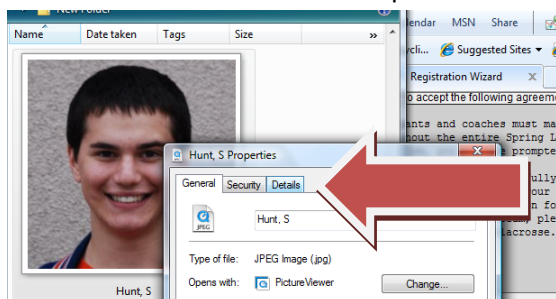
New Folder

Name | Date taken | Tags | Size | »

Hunt, S

endar MSN Share

Suggested Sites

Registration Wizard

to accept the following agreem

ants and coaches must ma
hout the entire Spring L
prompte

ully
our
n fo
ple
lacrosse.

Hunt, S Properties

General Security Details

Hunt, S

Type of file: JPEG Image (.jpg)

Opens with: PictureViewer

Change...